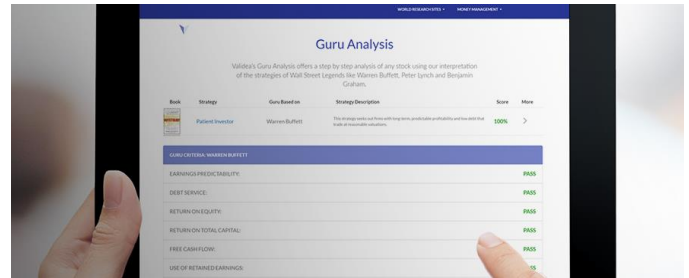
WORLD RESEARCH SITES ▾ MONEY MANAGEMENT ▾

Guru Analysis

Validea's Guru Analysis offers a step by step analysis of any stock using our interpretation of the strategies of Wall Street Legends like Warren Buffett, Peter Lynch and Benjamin Graham.

| Book | Strategy | Guru Based on | Strategy Description | Score | More |
|---|---|---|---|---|---|
| | Patient Investor | Warren Buffett | This strategy seeks out firms with long-term, predictable profitability and low debt that trade at reasonable valuations. | 100% | > |

GURU CRITERIA: WARREN BUFFETT

| | |
|---|---|
| EARNINGS PREDICTABILITY: | PASS |
| DEBT SERVICE: | PASS |
| RETURN ON EQUITY: | PASS |
| RETURN ON TOTAL CAPITAL: | PASS |
| FREE CASH FLOW: | PASS |
| USE OF RETAINED EARNINGS: | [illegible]S |